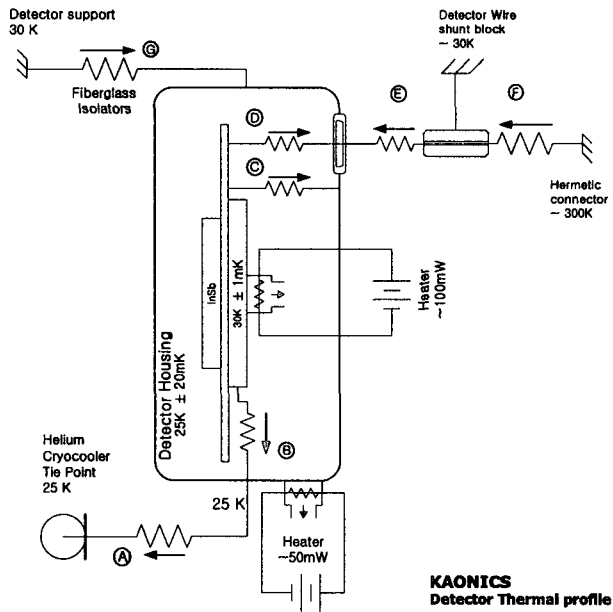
Detector support
30 K

G

Fiberglass Isolators

Detector Wire shunt block
~ 30K

E

F

D

C

Hermetic connector
~ 300K

InSb

30K ± 1mK

Heater
~100mW

Detector Housing
25K ± 20mK

B

Helium Cryocooler Tie Point
25 K

25 K

A

Heater
~50mW

KAONICS
Detector Thermal profile